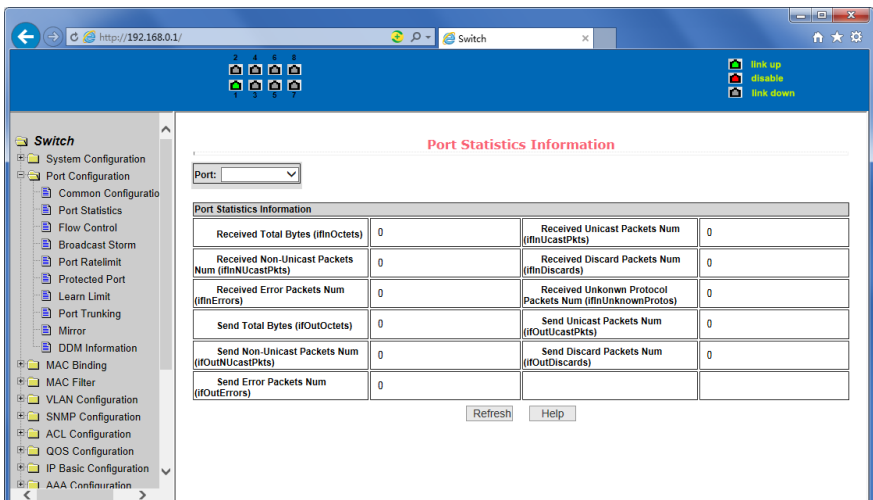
http://192.168.0.1/

Switch

2 4 6 8
1 3 5 7

link up
disable
link down

Switch
System Configuration
Port Configuration
Common Configuratio
Port Statistics
Flow Control
Broadcast Storm
Port Ratelimit
Protected Port
Learn Limit
Port Trunking
Mirror
DDM Information
MAC Binding
MAC Filter
VLAN Configuration
SNMP Configuration
ACL Configuration
QOS Configuration
IP Basic Configuration
AAA Configuration

Port Statistics Information

Port:

Port Statistics Information

| Received Total Bytes (ifInOctets) | 0 | Received Unicast Packets Num (ifInUcastPkts) | 0 |
|---|---|---|---|
| Received Non-Unicast Packets Num (ifInNUcastPkts) | 0 | Received Discard Packets Num (ifInDiscards) | 0 |
| Received Error Packets Num (ifInErrors) | 0 | Received Unkonwn Protocol Packets Num (ifInUnknownProtos) | 0 |
| Send Total Bytes (ifOutOctets) | 0 | Send Unicast Packets Num (ifOutUcastPkts) | 0 |
| Send Non-Unicast Packets Num (ifOutNUcastPkts) | 0 | Send Discard Packets Num (ifOutDiscards) | 0 |
| Send Error Packets Num (ifOutErrors) | 0 | | |

Refresh Help